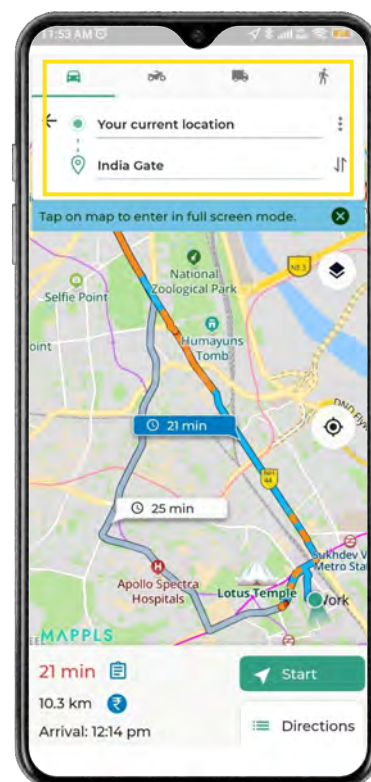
11:53 AM

Your current location

India Gate

Tap on map to enter in full screen mode.

National Zoological Park

Selfie Point

oint

Humayuns Tomb

NH 44

21 min

25 min

Apollo Spectra Hospitals

Lotus Temple

Sukhdev V Metro Sta

York

MAPPLS

21 min

10.3 km

Arrival: 12:14 pm

Start

Directions